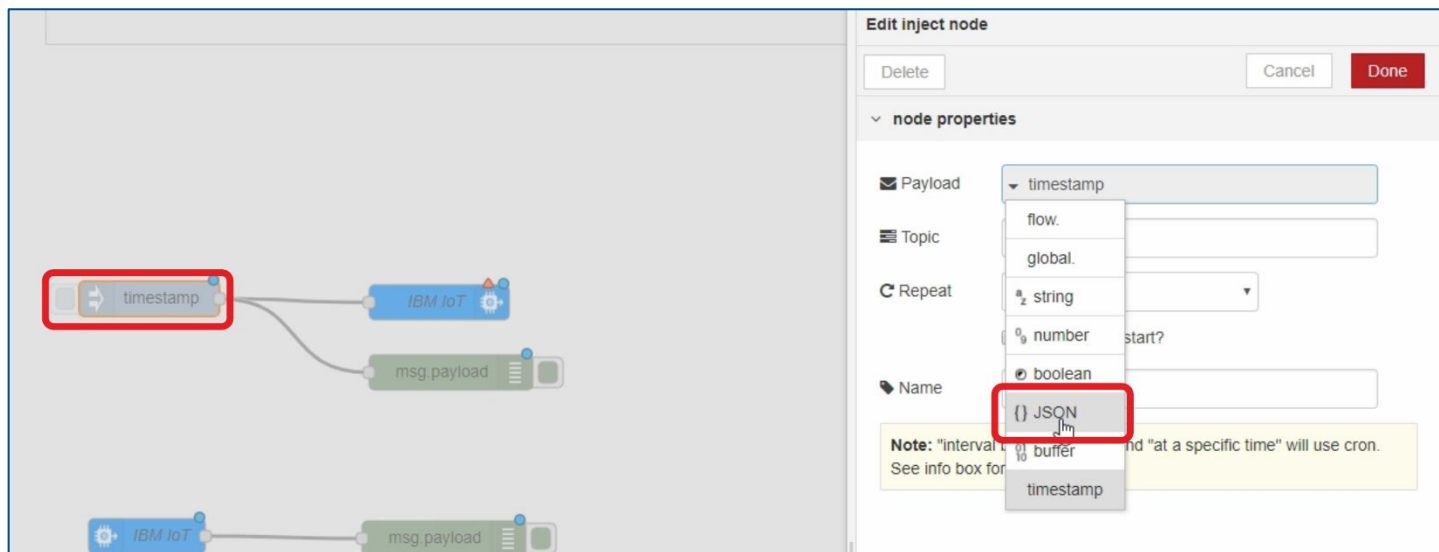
timestamp

IBM IoT

msg.payload

IBM IoT

msg.payload

Edit inject node

Delete

Cancel

Done

node properties

Payload

timestamp

Topic

Repeat

start?

Name

flow.

global.

string

number

boolean

{} JSON

buffer

timestamp

Note: "interval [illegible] nd "at a specific time" will use cron. See info box for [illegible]